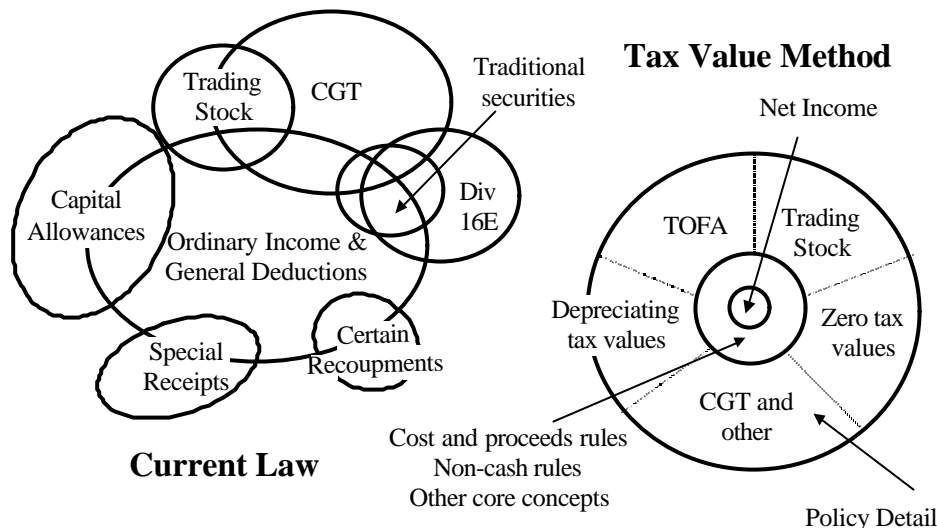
Trading Stock

CGT

Traditional securities

Tax Value Method

Net Income

Capital Allowances

Ordinary Income & General Deductions

Div 16E

TOFA

Trading Stock

Depreciating tax values

Zero tax values

Special Receipts

Certain Recoupments

CGT and other

Cost and proceeds rules
Non-cash rules
Other core concepts

Current Law

Policy Detail